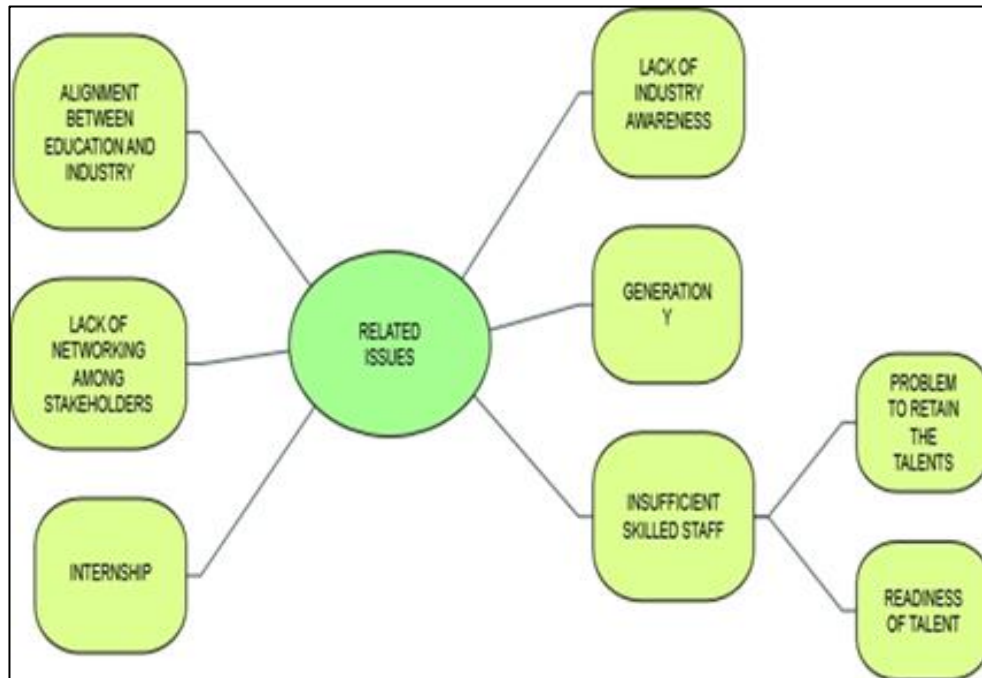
ALIGNMENT BETWEEN EDUCATION AND INDUSTRY

LACK OF NETWORKING AMONG STAKEHOLDERS

INTERNSHIP

RELATED ISSUES

LACK OF INDUSTRY AWARENESS

GENERATION Y

INSUFFICIENT SKILLED STAFF

PROBLEM TO RETAIN THE TALENTS

READINESS OF TALENT